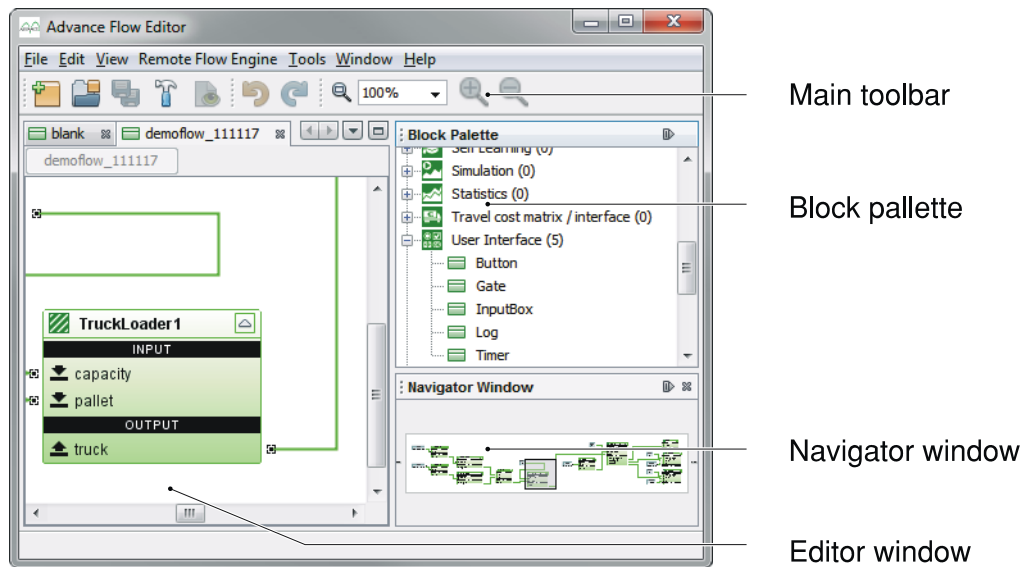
Advance Flow Editor

File Edit View Remote Flow Engine Tools Window Help

100%

Main toolbar

blank demoflow_111117

demoflow_111117

Block Palette

Self Learning (0)
Simulation (0)
Statistics (0)
Travel cost matrix / interface (0)
User Interface (5)
Button
Gate
InputBox
Log
Timer

Block pallette

TruckLoader1
INPUT
capacity
pallet
OUTPUT
truck

Navigator Window

Navigator window

Editor window